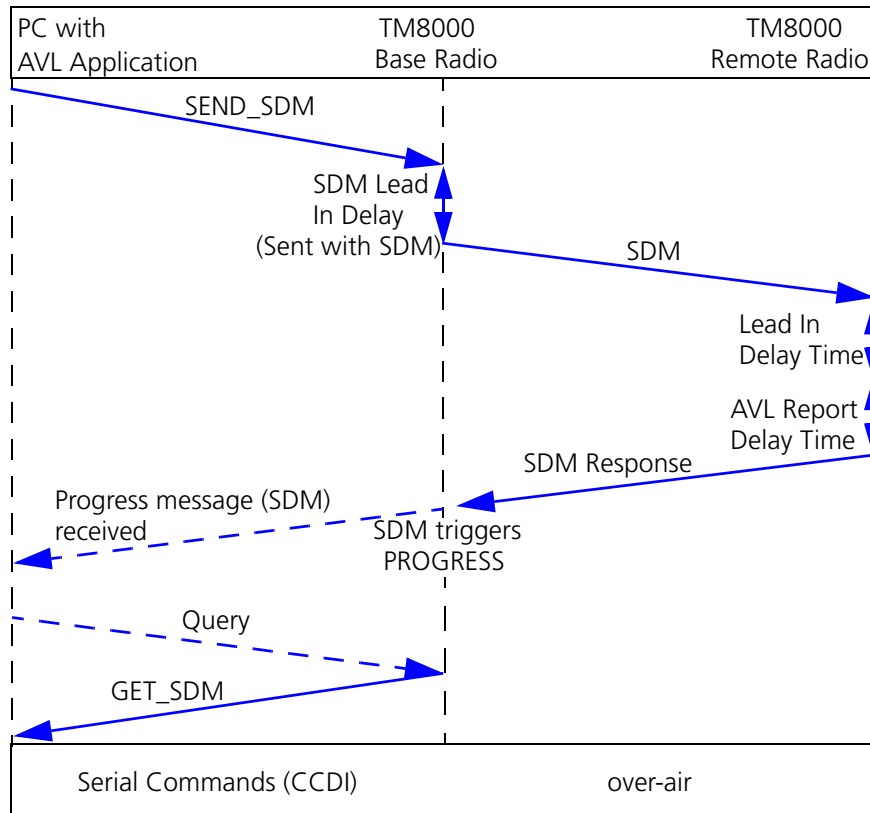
PC with AVL Application

TM8000 Base Radio

TM8000 Remote Radio

SEND_SDM

SDM Lead In Delay (Sent with SDM)

SDM

Lead In Delay Time

AVL Report Delay Time

SDM Response

Progress message (SDM) received

SDM triggers PROGRESS

Query

GET_SDM

Serial Commands (CCDI)

over-air